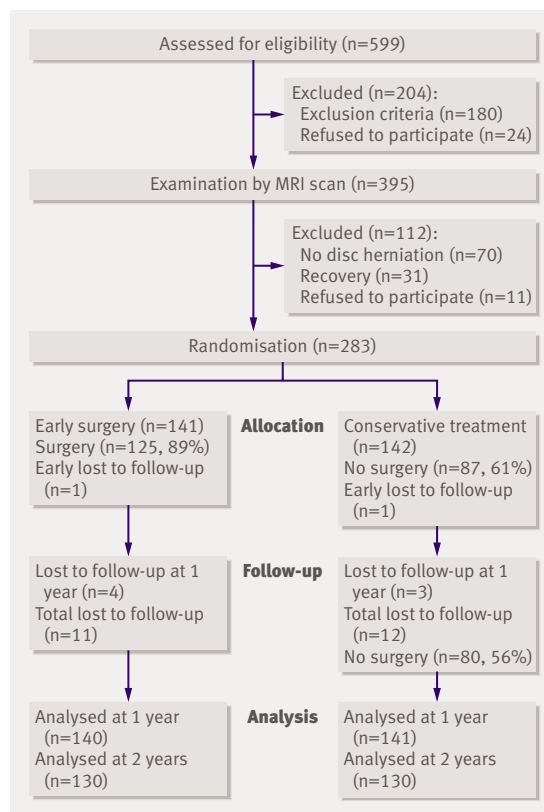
Assessed for eligibility (n=599)

Excluded (n=204):
Exclusion criteria (n=180)
Refused to participate (n=24)

Examination by MRI scan (n=395)

Excluded (n=112):
No disc herniation (n=70)
Recovery (n=31)
Refused to participate (n=11)

Randomisation (n=283)

Early surgery (n=141)
Surgery (n=125, 89%)
Early lost to follow-up (n=1)

Allocation

Conservative treatment (n=142)
No surgery (n=87, 61%)
Early lost to follow-up (n=1)

Lost to follow-up at 1 year (n=4)
Total lost to follow-up (n=11)

Follow-up

Lost to follow-up at 1 year (n=3)
Total lost to follow-up (n=12)
No surgery (n=80, 56%)

Analysed at 1 year (n=140)
Analysed at 2 years (n=130)

Analysis

Analysed at 1 year (n=141)
Analysed at 2 years (n=130)